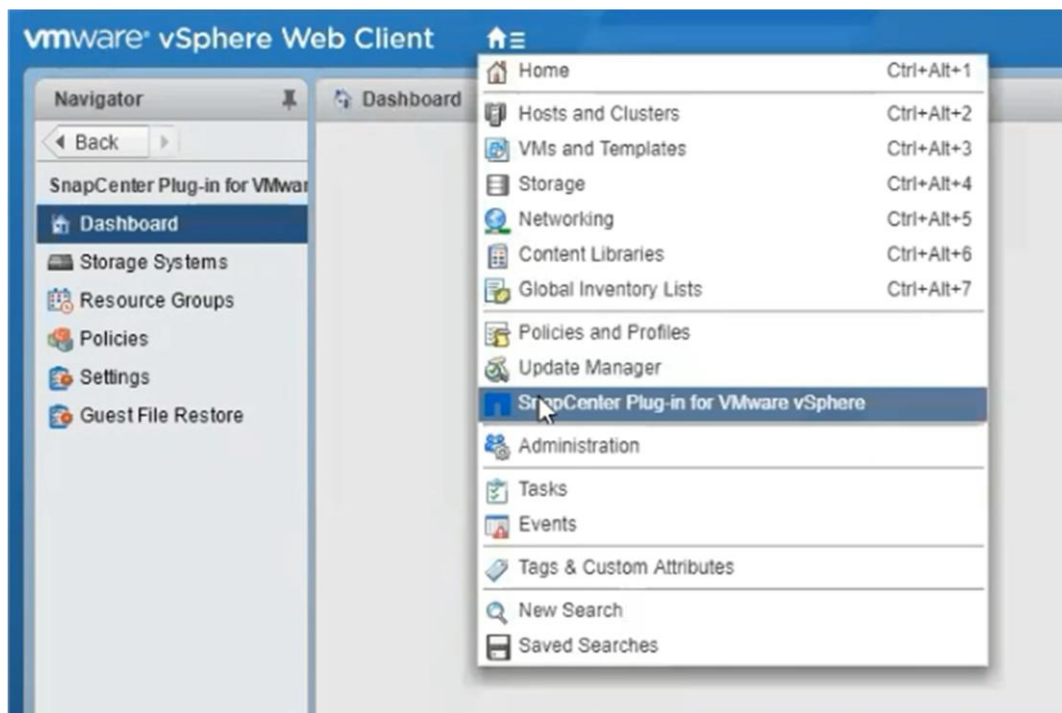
vmware vSphere Web Client

Navigator

Back

SnapCenter Plug-in for VMwar

Dashboard

Storage Systems

Resource Groups

Policies

Settings

Guest File Restore

Dashboard

| Home | Ctrl+Alt+1 |
|---|---|
| Hosts and Clusters | Ctrl+Alt+2 |
| VMs and Templates | Ctrl+Alt+3 |
| Storage | Ctrl+Alt+4 |
| Networking | Ctrl+Alt+5 |
| Content Libraries | Ctrl+Alt+6 |
| Global Inventory Lists | Ctrl+Alt+7 |

Policies and Profiles

Update Manager

SnapCenter Plug-in for VMware vSphere

Administration

Tasks

Events

Tags & Custom Attributes

New Search

Saved Searches